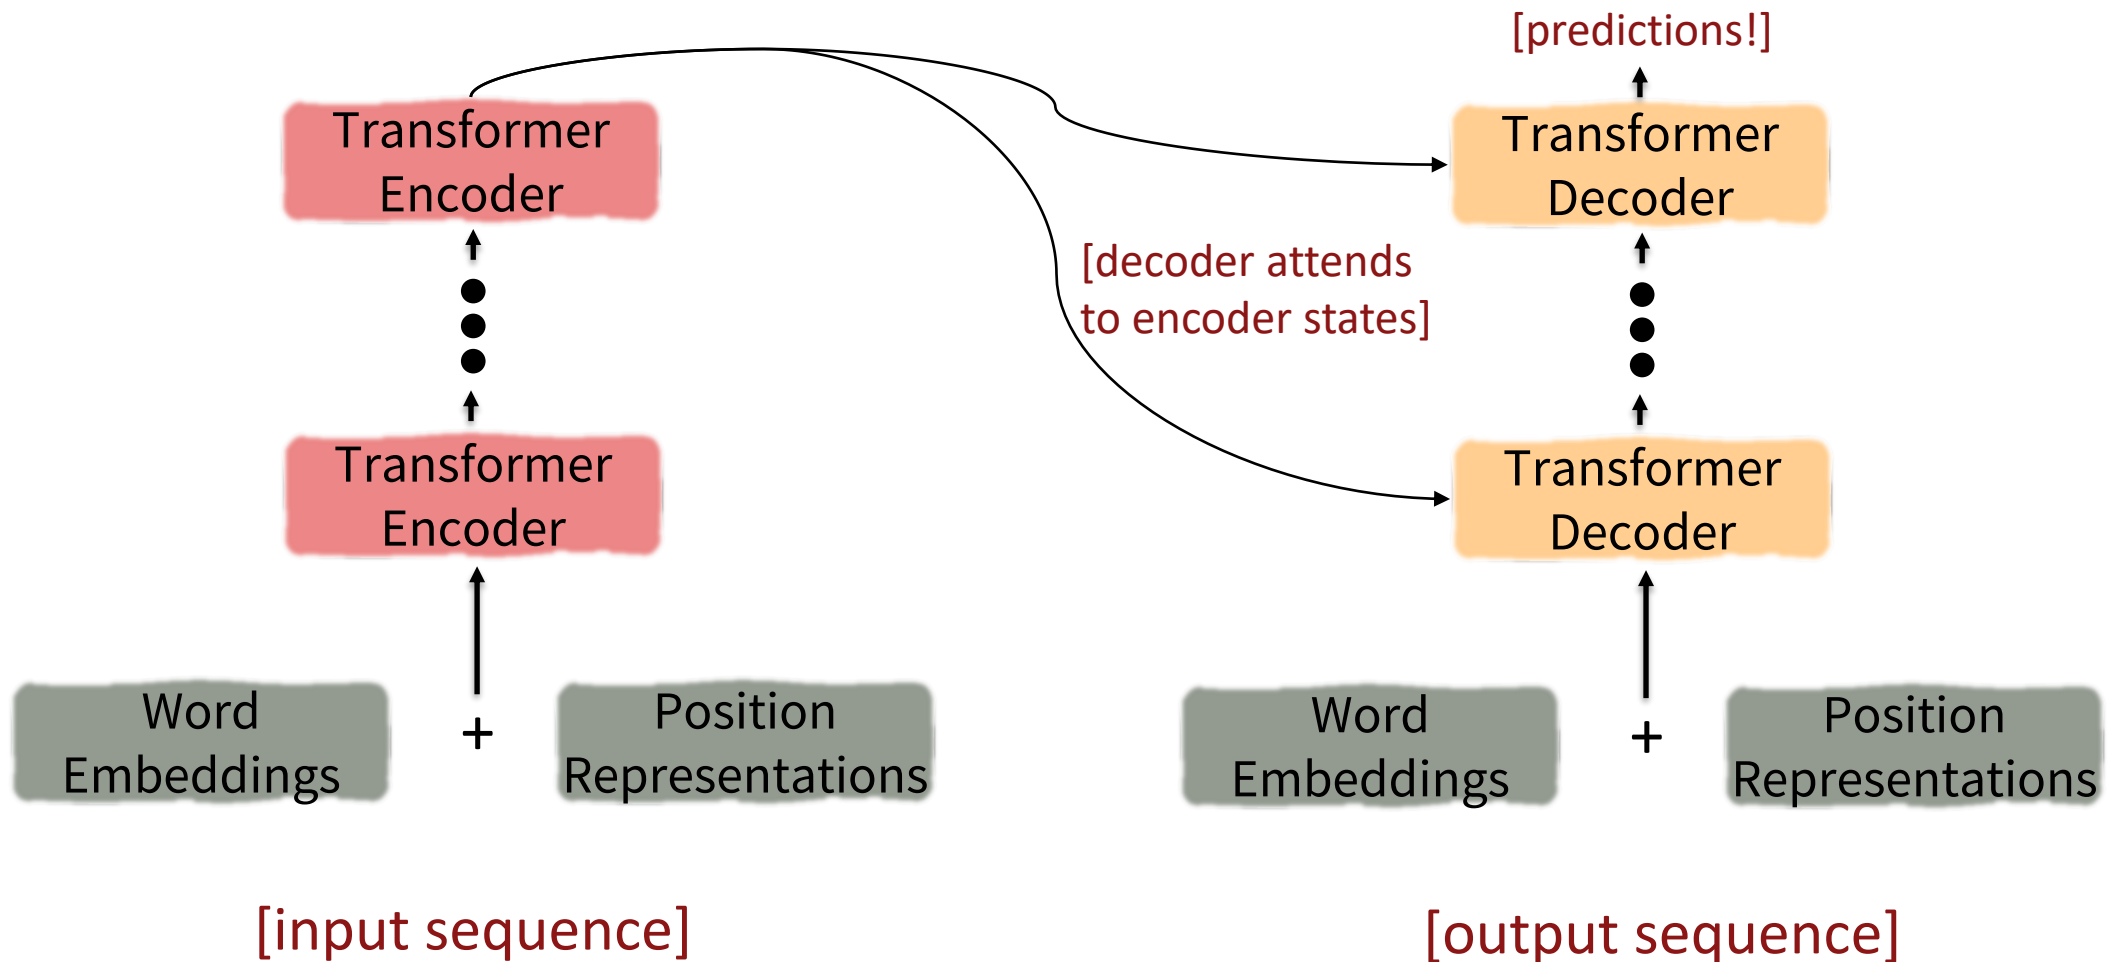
[predictions!]

Transformer Encoder

Transformer Decoder

[decoder attends to encoder states]

Transformer Encoder

Transformer Decoder

Word Embeddings

+

Position Representations

Word Embeddings

+

Position Representations

[input sequence]

[output sequence]